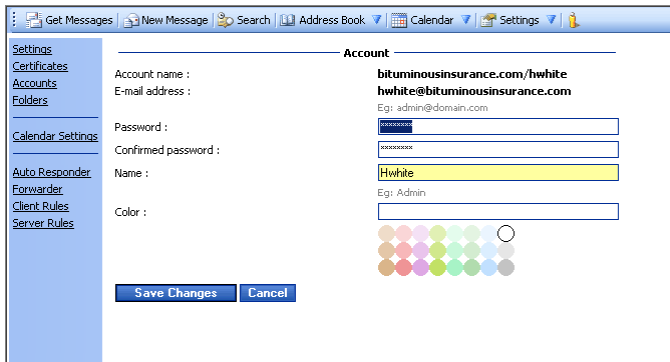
Get Messages | New Message | Search | Address Book | Calendar | Settings

Settings
Certificates
Accounts
Folders

Calendar Settings

Auto Responder
Forwarder
Client Rules
Server Rules

Account

Account name : bituminousinsurance.com/hwhite
E-mail address : hwhite@bituminousinsurance.com
Eg: admin@domain.com
Password : ********
Confirmed password : ********
Name : Hwhite
Eg: Admin
Color :

Save Changes Cancel